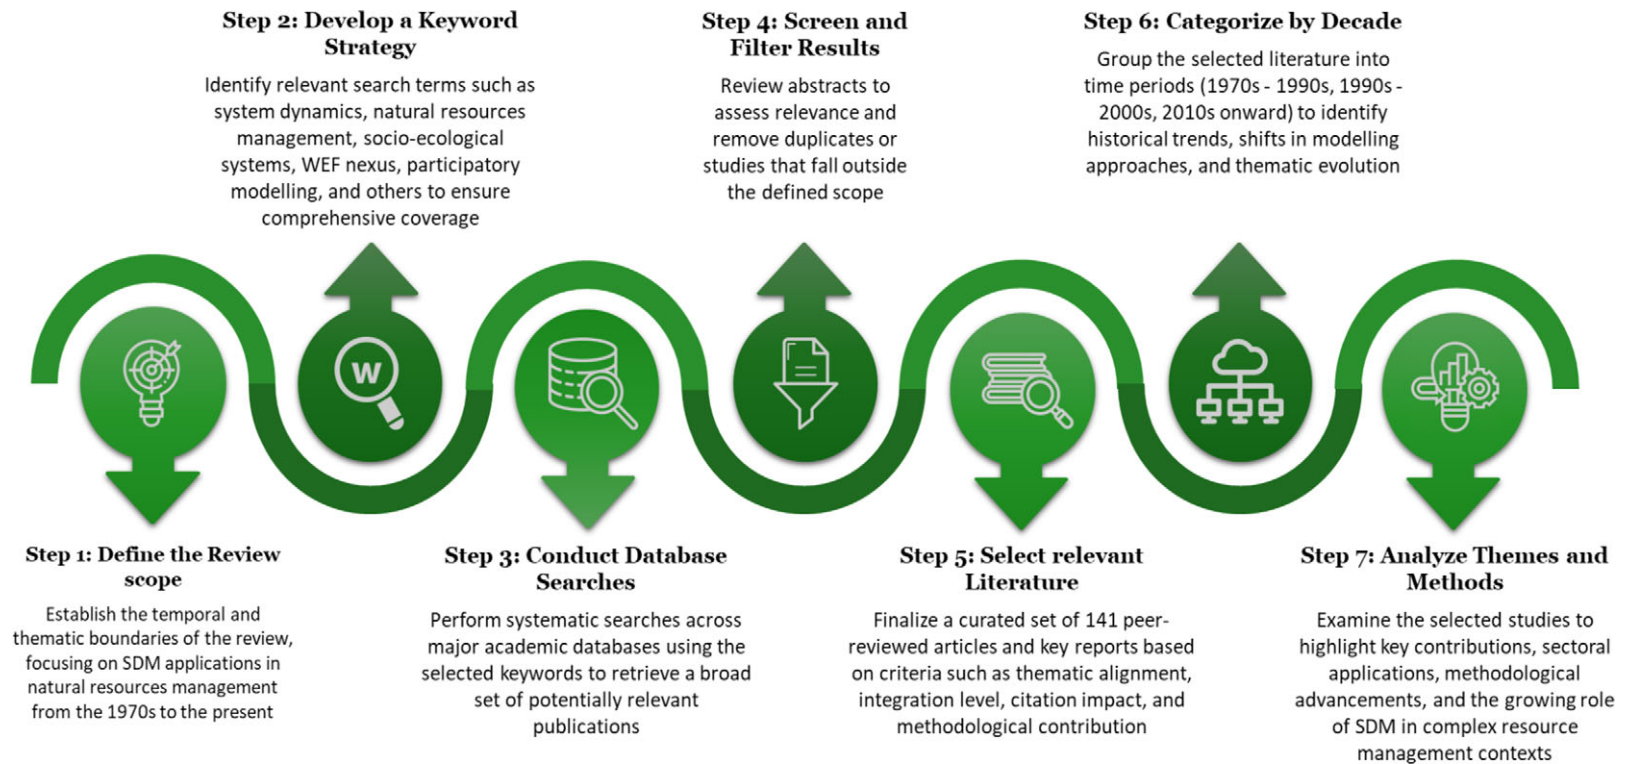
Step 2: Develop a Keyword Strategy

Identify relevant search terms such as system dynamics, natural resources management, socio-ecological systems, WEF nexus, participatory modelling, and others to ensure comprehensive coverage

Step 4: Screen and Filter Results

Review abstracts to assess relevance and remove duplicates or studies that fall outside the defined scope

Step 6: Categorize by Decade

Group the selected literature into time periods (1970s - 1990s, 1990s - 2000s, 2010s onward) to identify historical trends, shifts in modelling approaches, and thematic evolution

W

Step 1: Define the Review scope

Establish the temporal and thematic boundaries of the review, focusing on SDM applications in natural resources management from the 1970s to the present

Step 3: Conduct Database Searches

Perform systematic searches across major academic databases using the selected keywords to retrieve a broad set of potentially relevant publications

Step 5: Select relevant Literature

Finalize a curated set of 141 peer-reviewed articles and key reports based on criteria such as thematic alignment, integration level, citation impact, and methodological contribution

Step 7: Analyze Themes and Methods

Examine the selected studies to highlight key contributions, sectoral applications, methodological advancements, and the growing role of SDM in complex resource management contexts